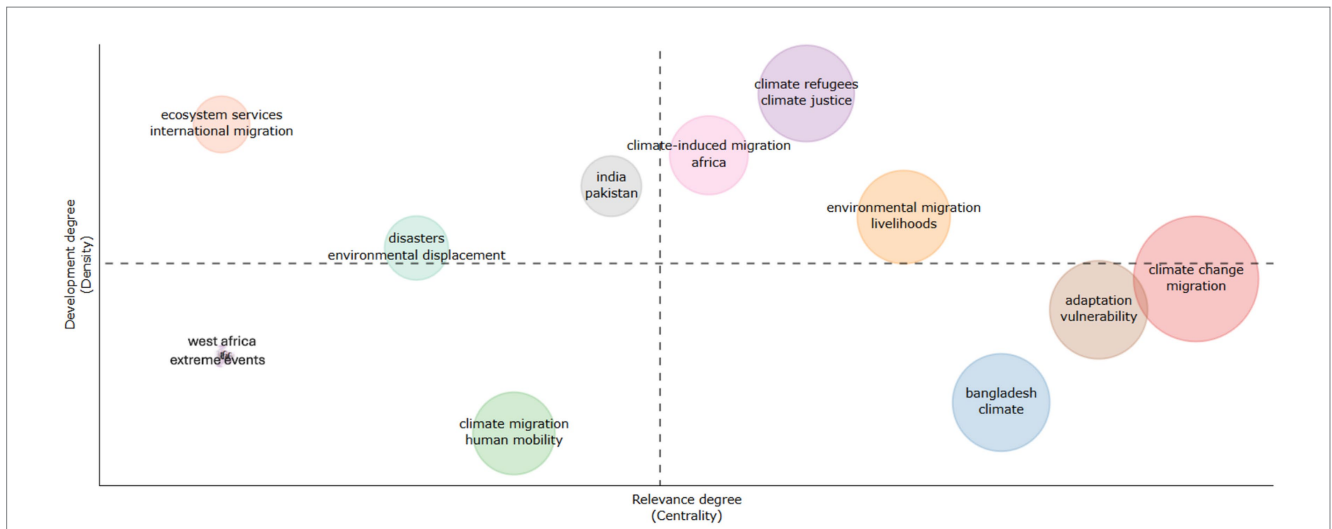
Development degree
(Density)

climate refugees
climate justice

ecosystem services
international migration

climate-induced migration
africa

india
pakistan

environmental migration
livelihoods

disasters
environmental displacement

climate change
migration

adaptation
vulnerability

west africa
extreme events

bangladesh
climate

climate migration
human mobility

Relevance degree
(Centrality)